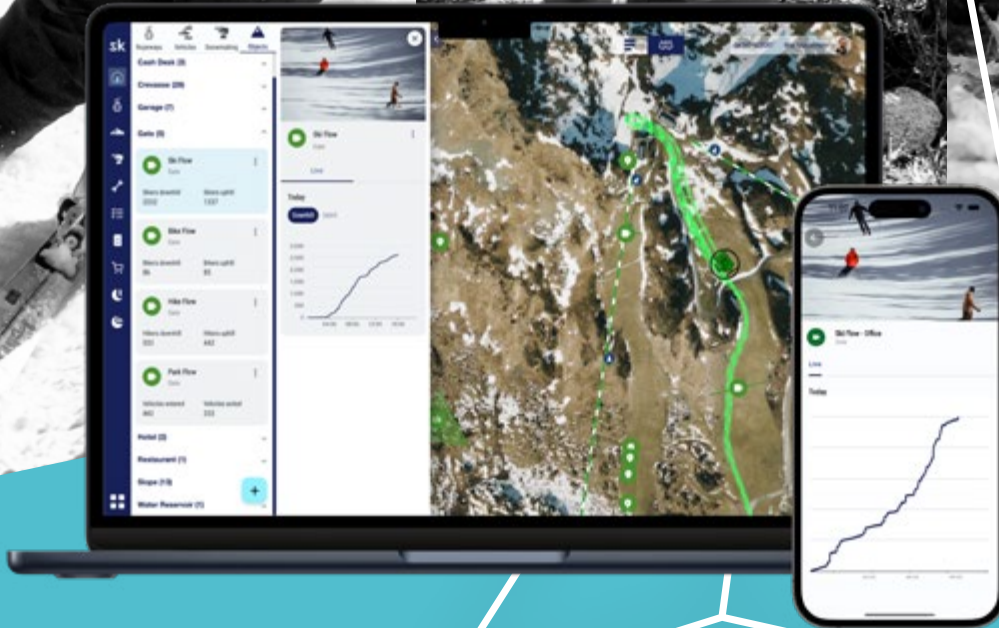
sk

Cash Desk (3)

Crevasse (29)

Garage (7)

Gate (5)

Ski Flow
Gate
Skiers downhill 2202
Skiers uphill 1337

Bike Flow
Gate
Bikers downhill 8
Bikers uphill 85

Hike Flow
Gate
Hikers downhill 322
Hikers uphill 442

Park Flow
Gate
Vehicles entered 463
Vehicles exited 333

Hotel (3)

Restaurant (1)

Slope (13)

Water Reservoir (1)

Ski Flow
Gate
Live
Today
Downhill Uphill

Ski flow - Office
Gate
Live
Today